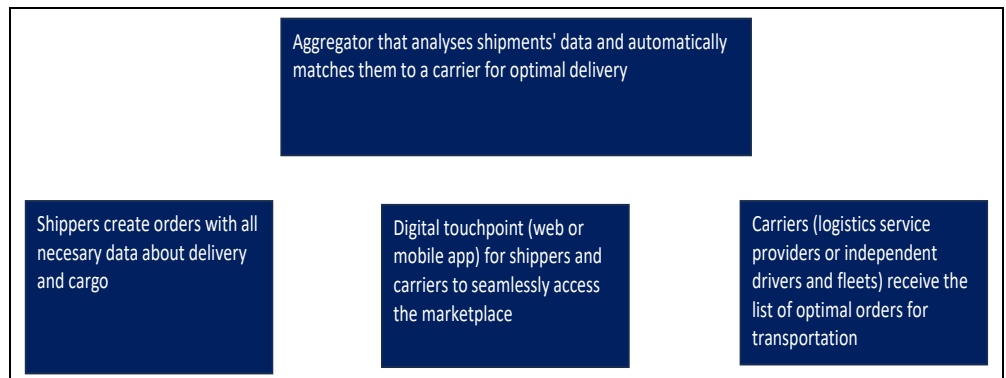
Aggregator that analyses shipments' data and automatically matches them to a carrier for optimal delivery

Shippers create orders with all necesary data about delivery and cargo

Digital touchpoint (web or mobile app) for shippers and carriers to seamlessly access the marketplace

Carriers (logistics service providers or independent drivers and fleets) receive the list of optimal orders for transportation